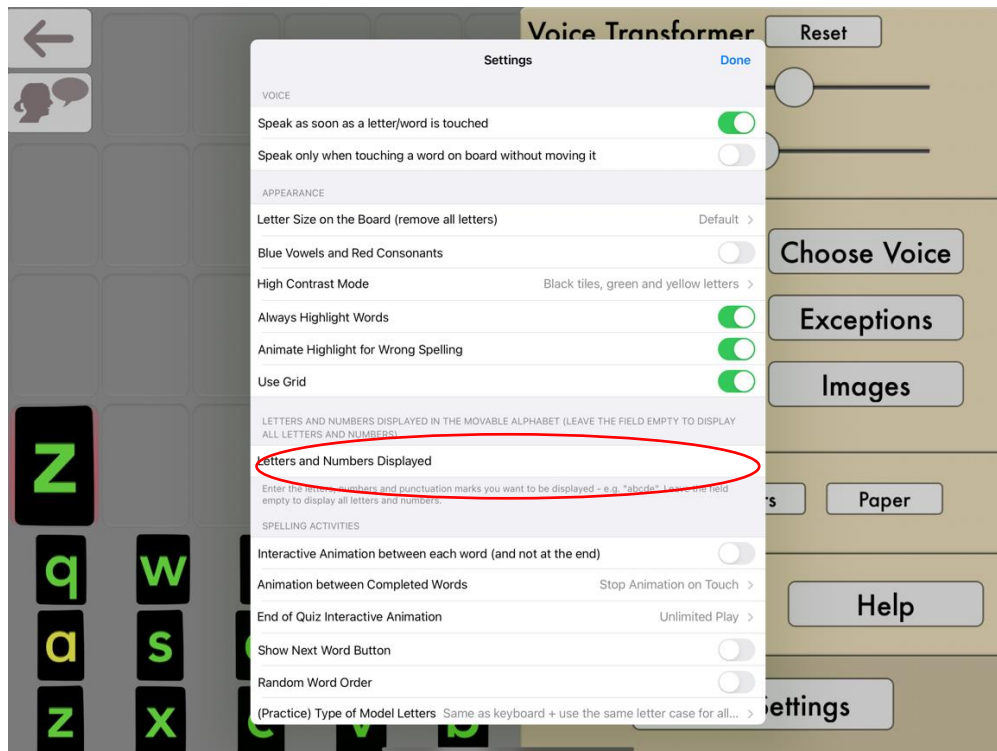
Voice Transformer
Reset

Settings
Done

VOICE
Speak as soon as a letter/word is touched
Speak only when touching a word on board without moving it

APPEARANCE
Letter Size on the Board (remove all letters) Default
Blue Vowels and Red Consonants
High Contrast Mode Black tiles, green and yellow letters
Always Highlight Words
Animate Highlight for Wrong Spelling
Use Grid

LETTERS AND NUMBERS DISPLAYED IN THE MOVABLE ALPHABET (LEAVE THE FIELD EMPTY TO DISPLAY ALL LETTERS AND NUMBERS)
Letters and Numbers Displayed
Enter the letters, numbers and punctuation marks you want to be displayed - e.g. "abcde". Leave the field empty to display all letters and numbers.

SPELLING ACTIVITIES
Interactive Animation between each word (and not at the end)
Animation between Completed Words Stop Animation on Touch
End of Quiz Interactive Animation Unlimited Play
Show Next Word Button
Random Word Order
(Practice) Type of Model Letters Same as keyboard + use the same letter case for all...

Choose Voice
Exceptions
Images
Paper
Help
Settings

z
q w
a s
z x